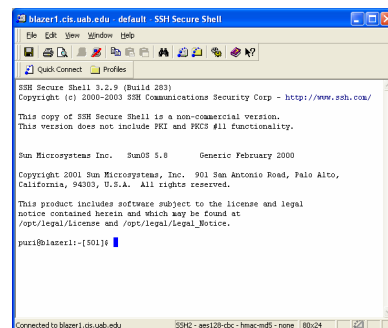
blazer1.cis.uab.edu - default - SSH Secure Shell

File Edit View Window Help

Quick Connect Profiles

SSH Secure Shell 3.2.9 (Build 283)
Copyright (c) 2000-2003 SSH Communications Security Corp - http://www.ssh.com/

This copy of SSH Secure Shell is a non-commercial version.
This version does not include PKI and PKCS #11 functionality.

Sun Microsystems Inc. SunOS 5.8 Generic February 2000

Copyright 2001 Sun Microsystems, Inc. 901 San Antonio Road, Palo Alto, California, 94303, U.S.A. All rights reserved.

This product includes software subject to the license and legal notice contained herein and which may be found at /opt/legal/License and /opt/legal/Legal_Notice.

puri@blazer1:~[501]$

Connected to blazer1.cis.uab.edu SSH2 - aes128-cbc - hmac-md5 - none 80x24